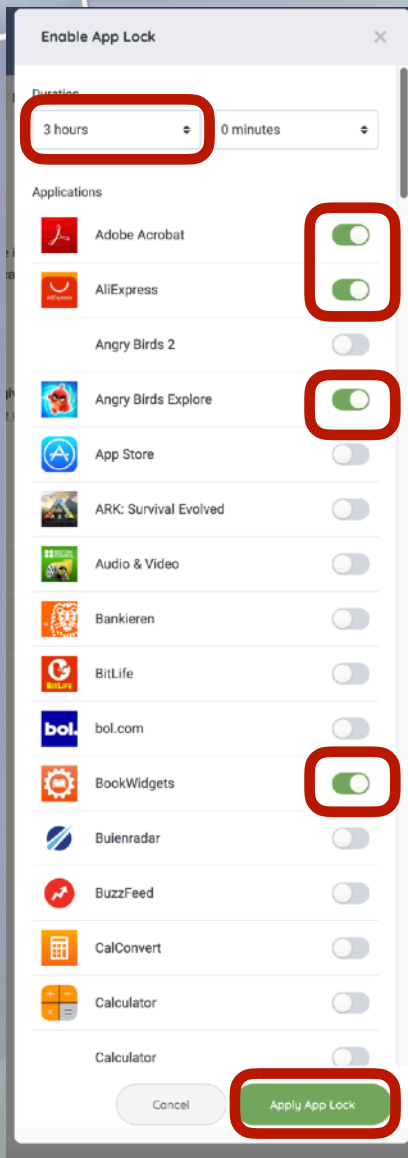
Enable App Lock

×

Duration

3 hours

0 minutes

Applications

Adobe Acrobat

AliExpress

Angry Birds 2

Angry Birds Explore

App Store

ARK: Survival Evolved

Audio & Video

Bankieren

BitLife

bol.com

BookWidgets

Buienradar

BuzzFeed

CalConvert

Calculator

Calculator

Cancel

Apply App Lock